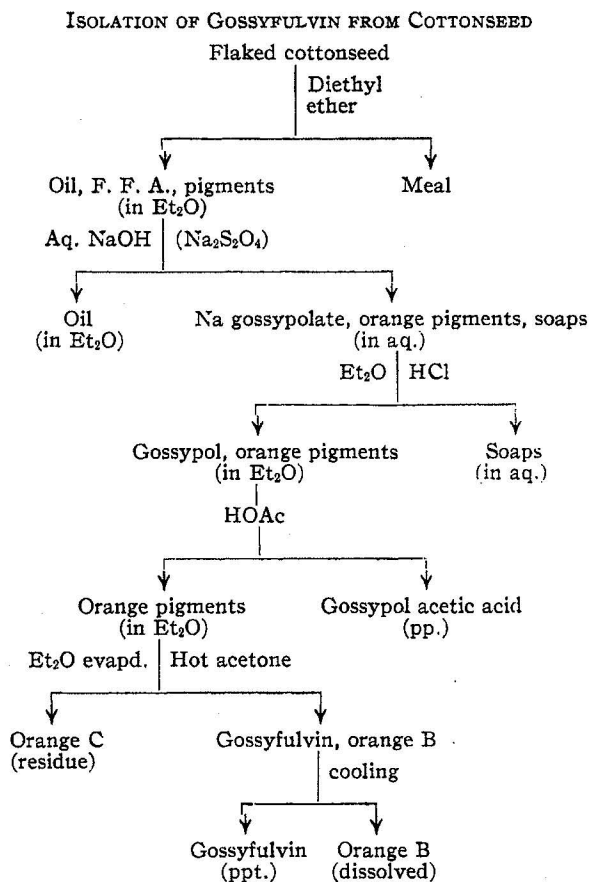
Isolation of Gossyfulvin from Cottonseed

Flaked cottonseed

Diethyl ether

Oil, F. F. A., pigments (in $Et_2O$)

Meal

Aq. NaOH

($Na_2S_2O_4$)

Oil (in $Et_2O$)

Na gossypolate, orange pigments, soaps (in aq.)

$Et_2O$

HCl

Gossypol, orange pigments (in $Et_2O$)

Soaps (in aq.)

HOAc

Orange pigments (in $Et_2O$)

Gossypol acetic acid (pp.)

$Et_2O$ evapd.

Hot acetone

Orange C (residue)

Gossyfulvin, orange B

cooling

Gossyfulvin (ppt.)

Orange B (dissolved)